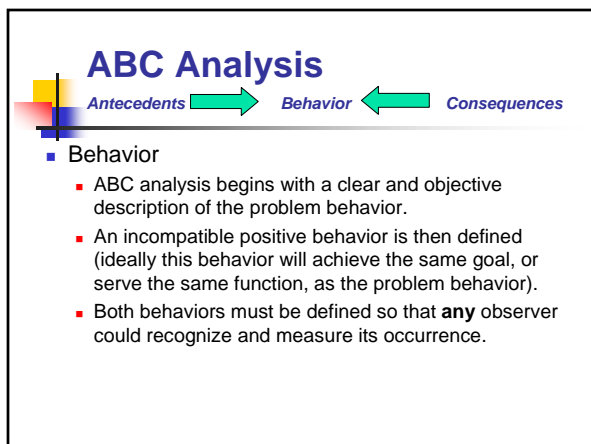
ABC Analysis

Antecedents Behavior Consequences

Behavior

ABC analysis begins with a clear and objective description of the problem behavior.

An incompatible positive behavior is then defined (ideally this behavior will achieve the same goal, or serve the same function, as the problem behavior).

Both behaviors must be defined so that **any** observer could recognize and measure its occurrence.